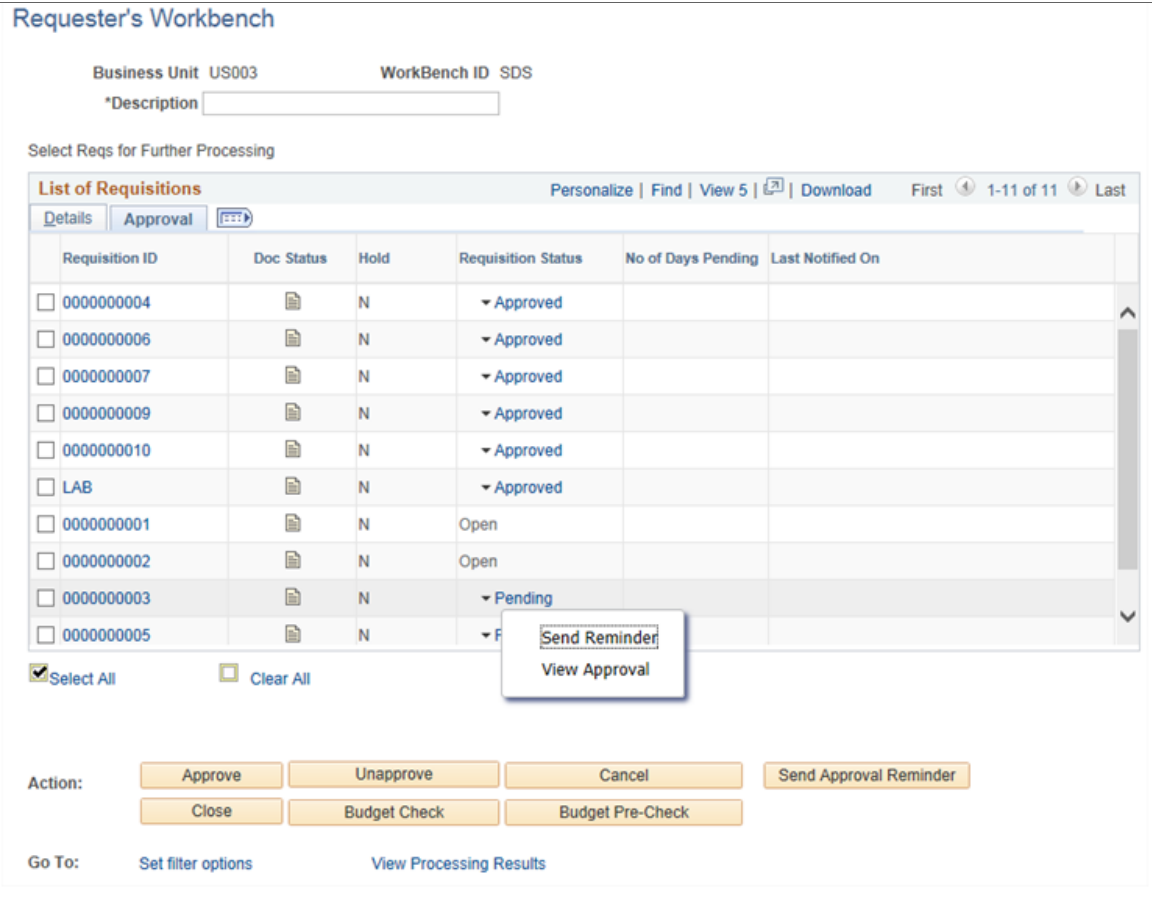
Requester's Workbench

Business Unit US003

WorkBench ID SDS

*Description

Select Reqs for Further Processing

List of Requisitions

Personalize | Find | View 5 | | Download

First 1-11 of 11 Last

Details Approval

| Requisition ID | Doc Status | Hold | Requisition Status | No of Days Pending | Last Notified On |
|---|---|---|---|---|---|
| 0000000004 | | N | Approved | | |
| 0000000006 | | N | Approved | | |
| 0000000007 | | N | Approved | | |
| 0000000009 | | N | Approved | | |
| 0000000010 | | N | Approved | | |
| LAB | | N | Approved | | |
| 0000000001 | | N | Open | | |
| 0000000002 | | N | Open | | |
| 0000000003 | | N | Pending | | |
| 0000000005 | | N | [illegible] | | |

Send Reminder
View Approval

Select All

Clear All

Action:

Approve

Unapprove

Cancel

Send Approval Reminder

Close

Budget Check

Budget Pre-Check

Go To:

Set filter options

View Processing Results